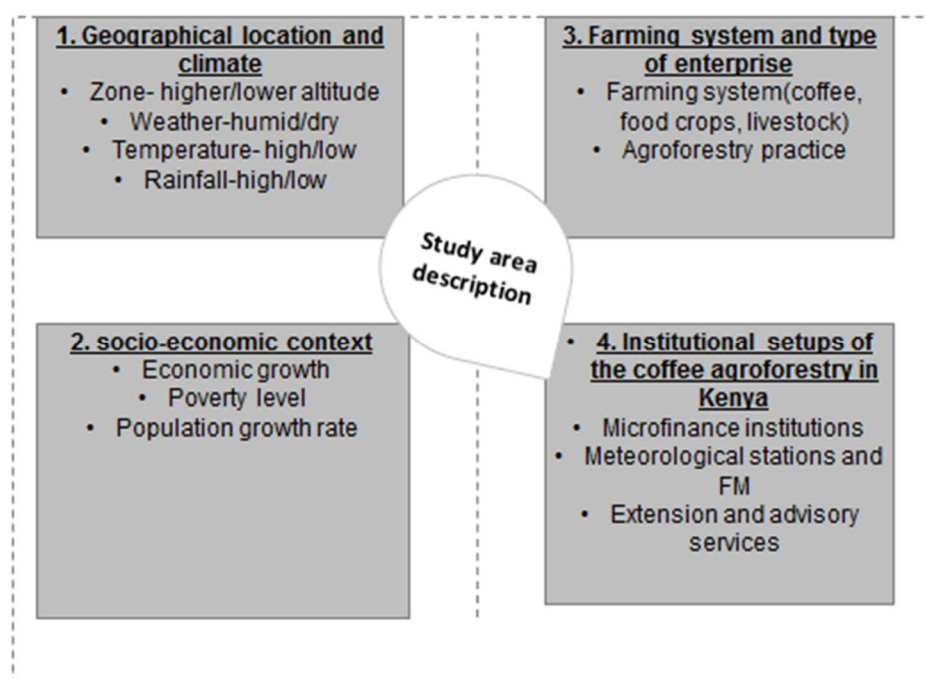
1. Geographical location and climate
• Zone- higher/lower altitude
• Weather-humid/dry
• Temperature- high/low
• Rainfall-high/low

3. Farming system and type of enterprise
• Farming system(coffee, food crops, livestock)
• Agroforestry practice

Study area description

2. socio-economic context
• Economic growth
• Poverty level
• Population growth rate

• 4. Institutional setups of the coffee agroforestry in Kenya
• Microfinance institutions
• Meteorological stations and FM
• Extension and advisory services